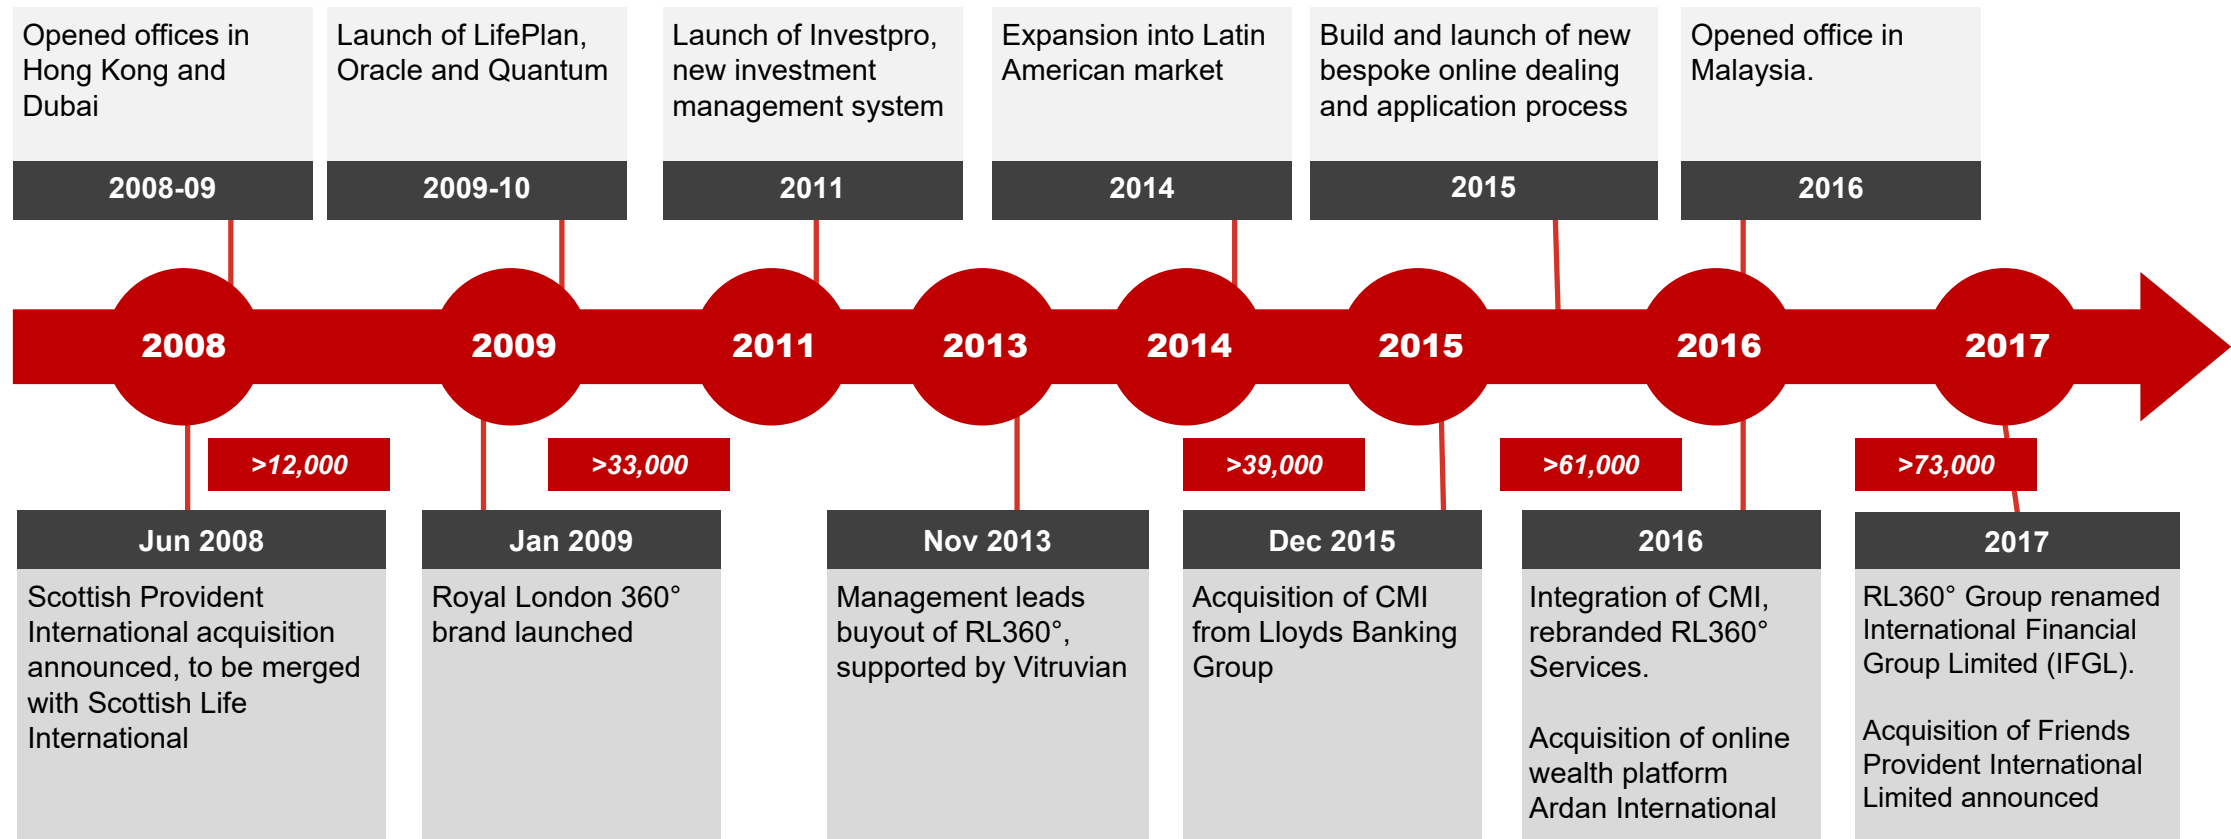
Opened offices in Hong Kong and Dubai

2008-09

Launch of LifePlan, Oracle and Quantum

2009-10

Launch of Investpro, new investment management system

2011

Expansion into Latin American market

2014

Build and launch of new bespoke online dealing and application process

2015

Opened office in Malaysia.

2016

2008

2009

2011

2013

2014

2015

2016

2017

>12,000

>33,000

>39,000

>61,000

>73,000

Jun 2008

Scottish Provident International acquisition announced, to be merged with Scottish Life International

Jan 2009

Royal London 360° brand launched

Nov 2013

Management leads buyout of RL360°, supported by Vitruvian

Dec 2015

Acquisition of CMI from Lloyds Banking Group

2016

Integration of CMI, rebranded RL360° Services.

Acquisition of online wealth platform Ardan International

2017

RL360° Group renamed International Financial Group Limited (IFGL).

Acquisition of Friends Provident International Limited announced